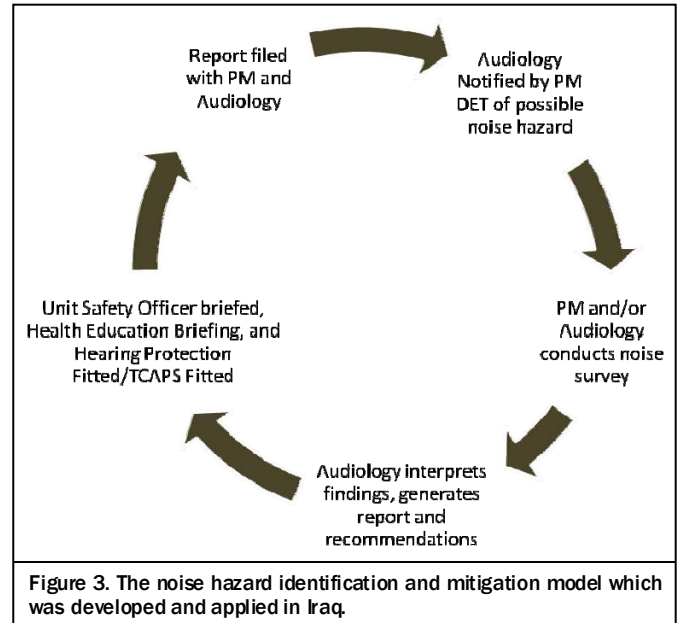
Report filed with PM and Audiology

Audiology Notified by PM DET of possible noise hazard

PM and/or Audiology conducts noise survey

Audiology interprets findings, generates report and recommendations

Unit Safety Officer briefed, Health Education Briefing, and Hearing Protection Fitted/TCAPS Fitted

Figure 3. The noise hazard identification and mitigation model which was developed and applied in Iraq.